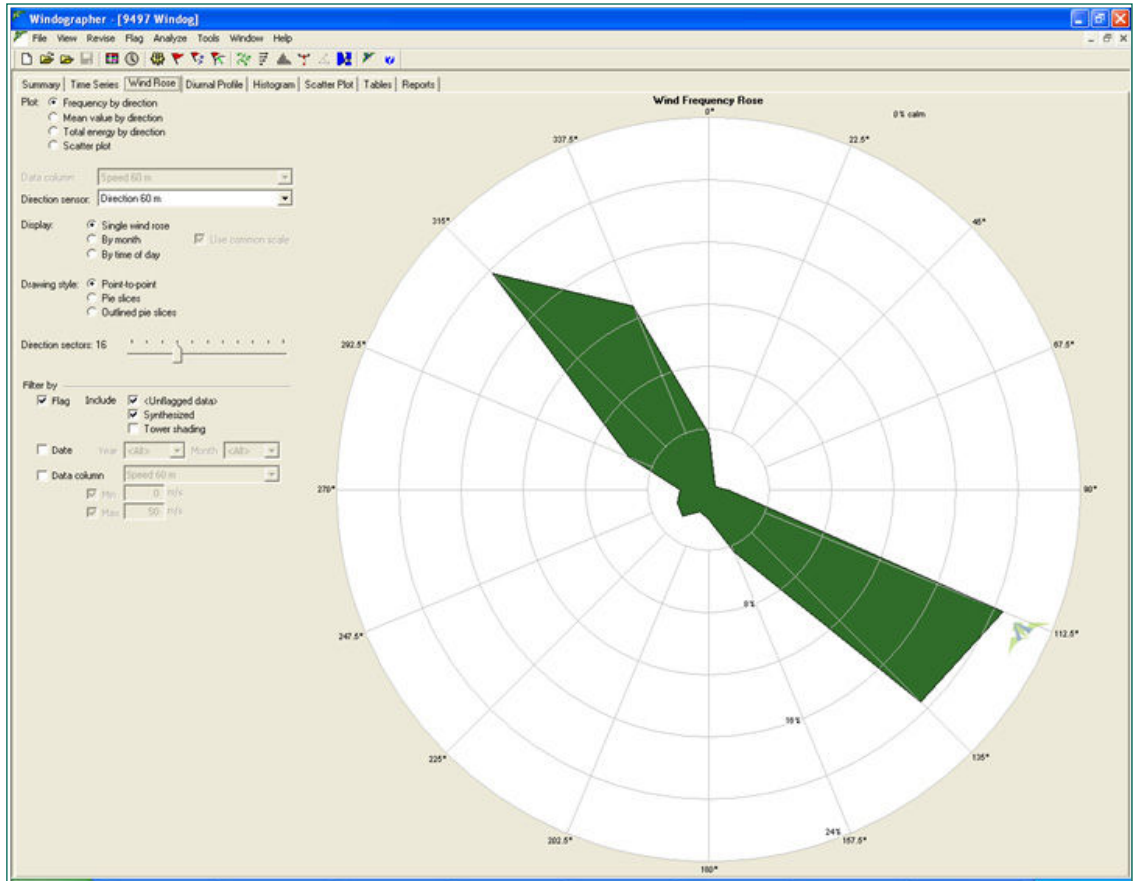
Windographer - [9497 Windog]

File View Revise Flag Analyze Tools Window Help

Summary | Time Series | Wind Rose | Diurnal Profile | Histogram | Scatter Plot | Tables | Reports

Plot: Frequency by direction
Mean value by direction
Total energy by direction
Scatter plot

Data column: Speed 60 m
Direction sensor: Direction 60 m

Display: Single wind rose
By month
By time of day
Use common scale

Drawing style: Point-to-point
Pie slices
Outlined pie slices

Direction sectors: 16

Filter by
Flag Include <Unflagged data>
Synthesized
Tower shading
Date Year <All> Month <All>
Data column Speed 60 m
Min 0 m/s
Max 50 m/s

Wind Frequency Rose

0°
0% calm
22.5°
45°
67.5°
90°
112.5°
135°
157.5°
180°
202.5°
225°
247.5°
270°
292.5°
315°
337.5°
8%
16%
24%